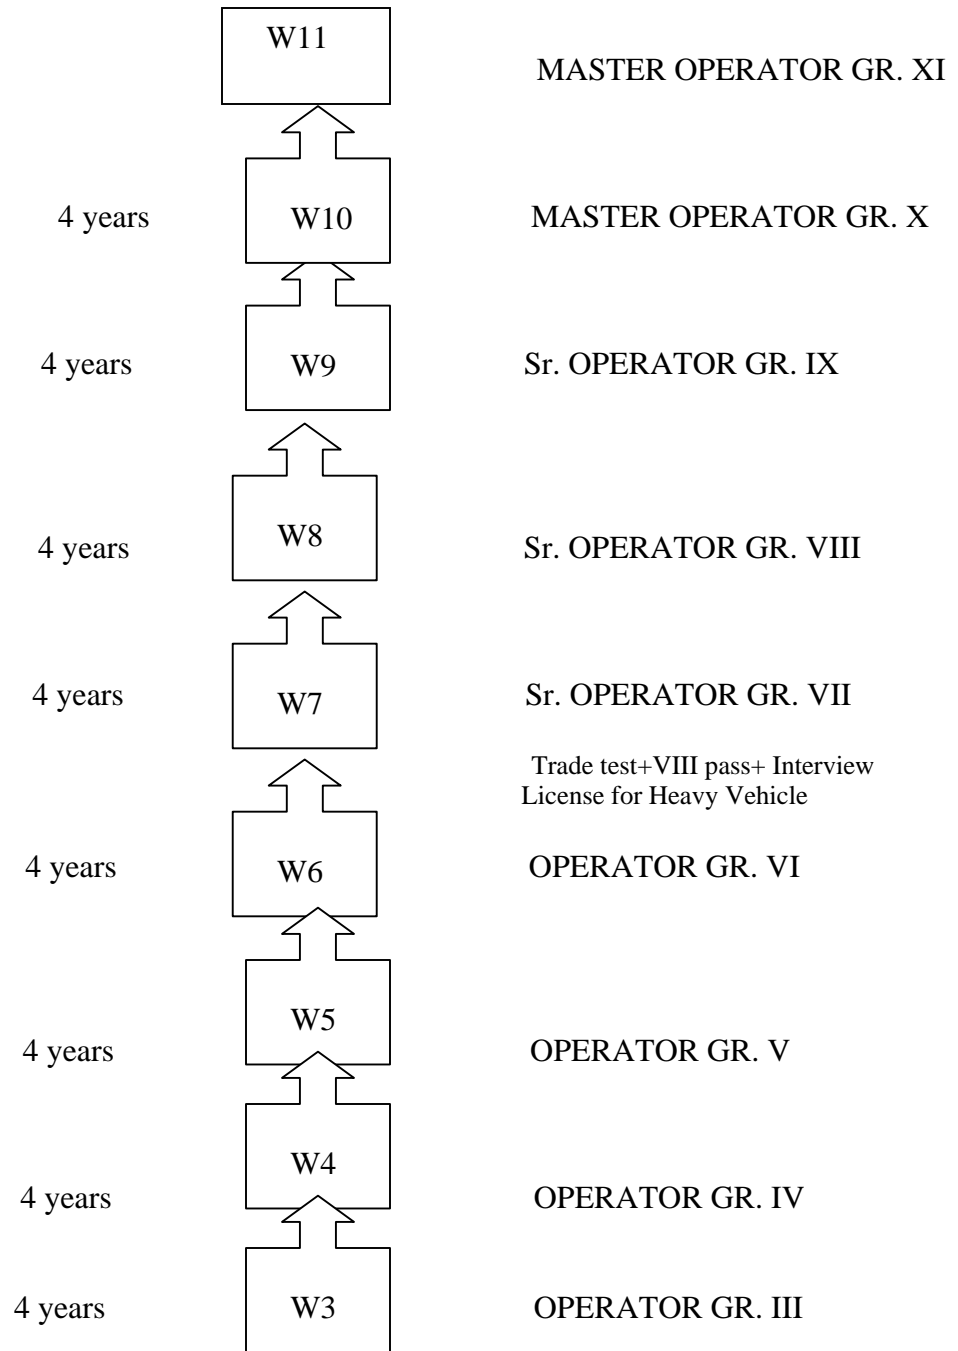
W11 MASTER OPERATOR GR. XI

4 years W10 MASTER OPERATOR GR. X

4 years W9 Sr. OPERATOR GR. IX

4 years W8 Sr. OPERATOR GR. VIII

4 years W7 Sr. OPERATOR GR. VII

Trade test+VIII pass+ Interview
License for Heavy Vehicle

4 years W6 OPERATOR GR. VI

W5
4 years OPERATOR GR. V

W4
4 years OPERATOR GR. IV

4 years W3 OPERATOR GR. III